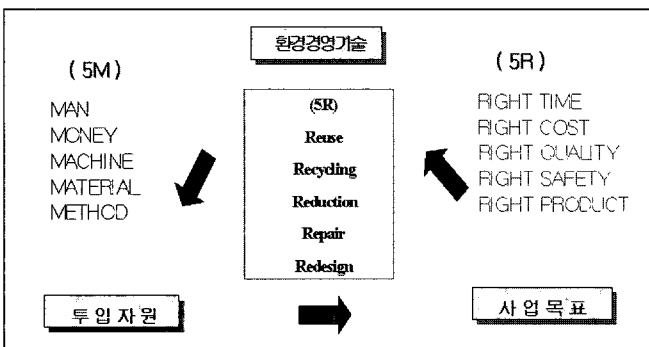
환경경영기술

( 5M )

MAN
MONEY
MACHINE
MATERIAL
METHOD

(5R)
Reuse
Recycling
Reduction
Repair
Redesign

( 5R )

RIGHT TIME
RIGHT COST
RIGHT QUALITY
RIGHT SAFETY
RIGHT PRODUCT

투 입 자 원

사 업 목 표